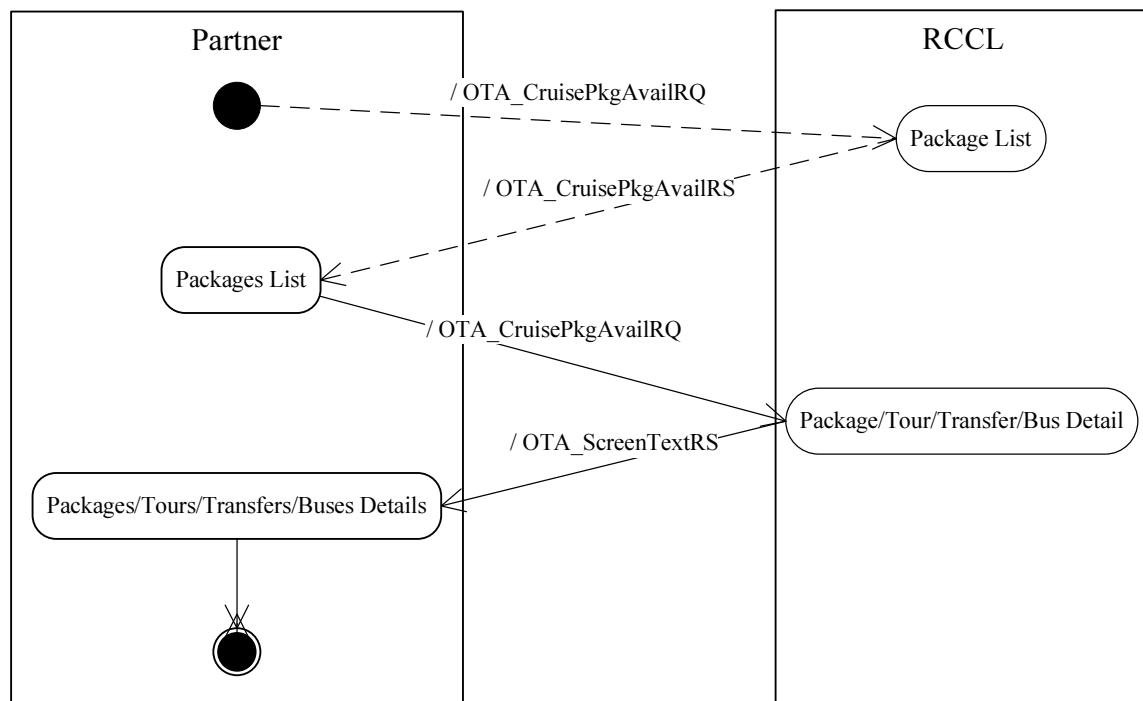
Partner

RCCL

/ OTA_CruisePkgAvailRQ

Package List

/ OTA_CruisePkgAvailRS

Packages List

/ OTA_CruisePkgAvailRQ

Package/Tour/Transfer/Bus Detail

/ OTA_ScreenTextRS

Packages/Tours/Transfers/Buses Details